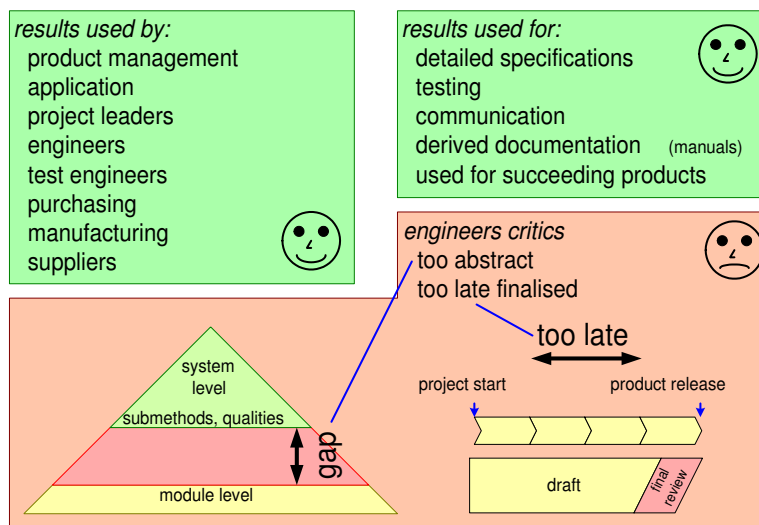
*results used by:*
product management
application
project leaders
engineers
test engineers
purchasing
manufacturing
suppliers

*results used for:*
detailed specifications
testing
communication
derived documentation (manuals)
used for succeeding products

*engineers critics*
too abstract
too late finalised

too late

project start
product release

system level
submethods, qualities
gap
module level

draft
final review